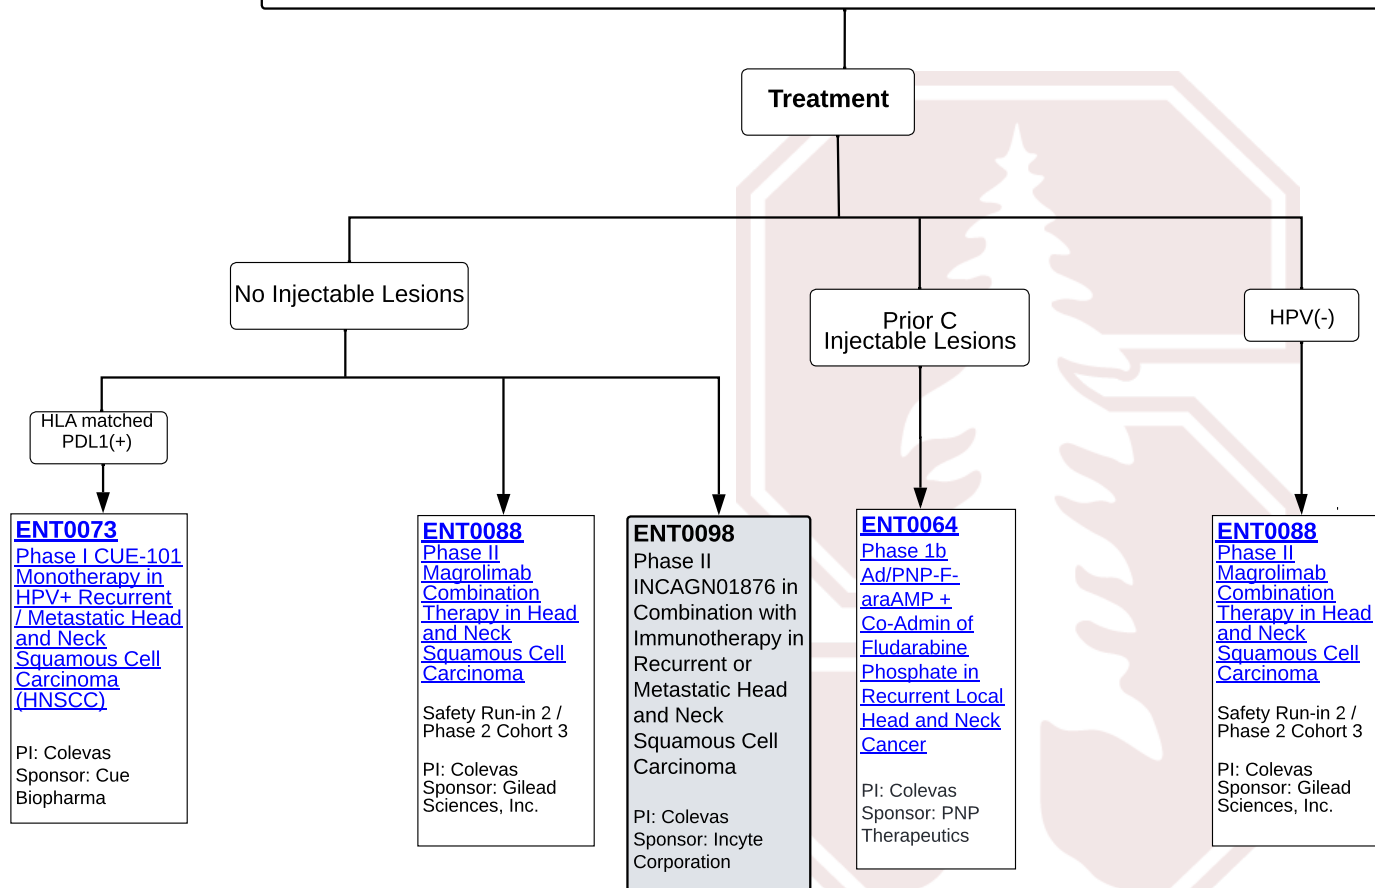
Treatment

No Injectable Lesions

Prior C Injectable Lesions

HPV(-)

HLA matched PDL1(+)

ENT0073
Phase I CUE-101 Monotherapy in HPV+ Recurrent / Metastatic Head and Neck Squamous Cell Carcinoma (HNSCC)

PI: Colevas
Sponsor: Cue Biopharma

ENT0088
Phase II Magrolimab Combination Therapy in Head and Neck Squamous Cell Carcinoma

Safety Run-in 2 / Phase 2 Cohort 3

PI: Colevas
Sponsor: Gilead Sciences, Inc.

ENT0098
Phase II INCAGN01876 in Combination with Immunotherapy in Recurrent or Metastatic Head and Neck Squamous Cell Carcinoma

PI: Colevas
Sponsor: Incyte Corporation

ENT0064
Phase 1b Ad/PNP-F-araAMP + Co-Admin of Fludarabine Phosphate in Recurrent Local Head and Neck Cancer

PI: Colevas
Sponsor: PNP Therapeutics

ENT0088
Phase II Magrolimab Combination Therapy in Head and Neck Squamous Cell Carcinoma

Safety Run-in 2 / Phase 2 Cohort 3

PI: Colevas
Sponsor: Gilead Sciences, Inc.